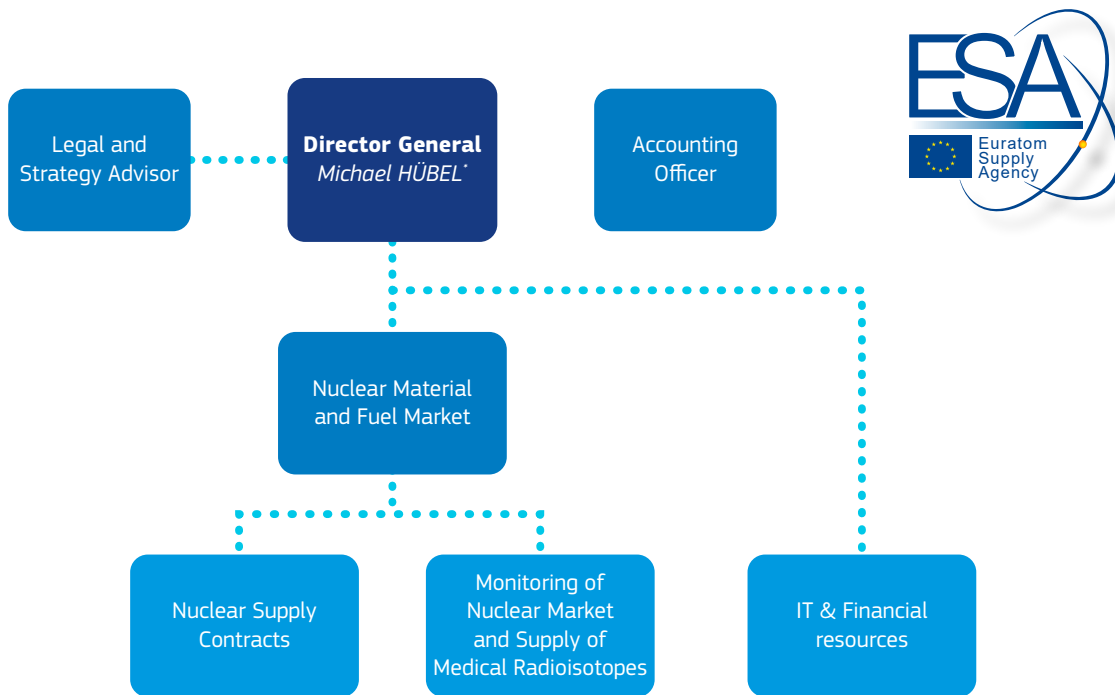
ESA
Euratom Supply Agency

Legal and Strategy Advisor

**Director General**
*Michael HÜBEL*\*

Accounting Officer

Nuclear Material and Fuel Market

Nuclear Supply Contracts

Monitoring of Nuclear Market and Supply of Medical Radioisotopes

IT & Financial resources